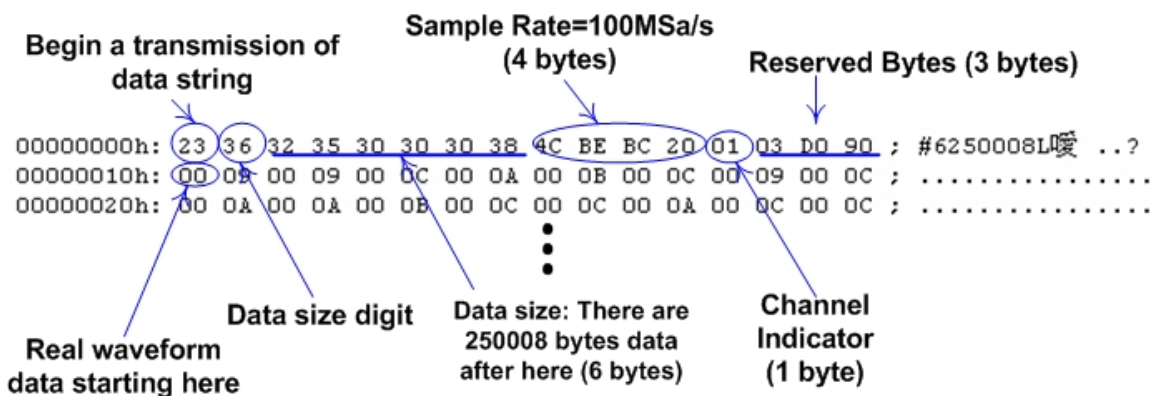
Begin a transmission of data string

Sample Rate=100MSa/s (4 bytes)

Reserved Bytes (3 bytes)

00000000h: 23 36 32 35 30 30 30 38 4C BE BC 20 01 03 D0 90 ; #6250008L暧 ..?
00000010h: 00 09 00 09 00 0C 00 0A 00 0B 00 0C 00 09 00 0C ; ................
00000020h: 00 0A 00 0A 00 0B 00 0C 00 0C 00 0A 00 0C 00 0C ; ................

Data size digit

Data size: There are 250008 bytes data after here (6 bytes)

Channel Indicator (1 byte)

Real waveform data starting here